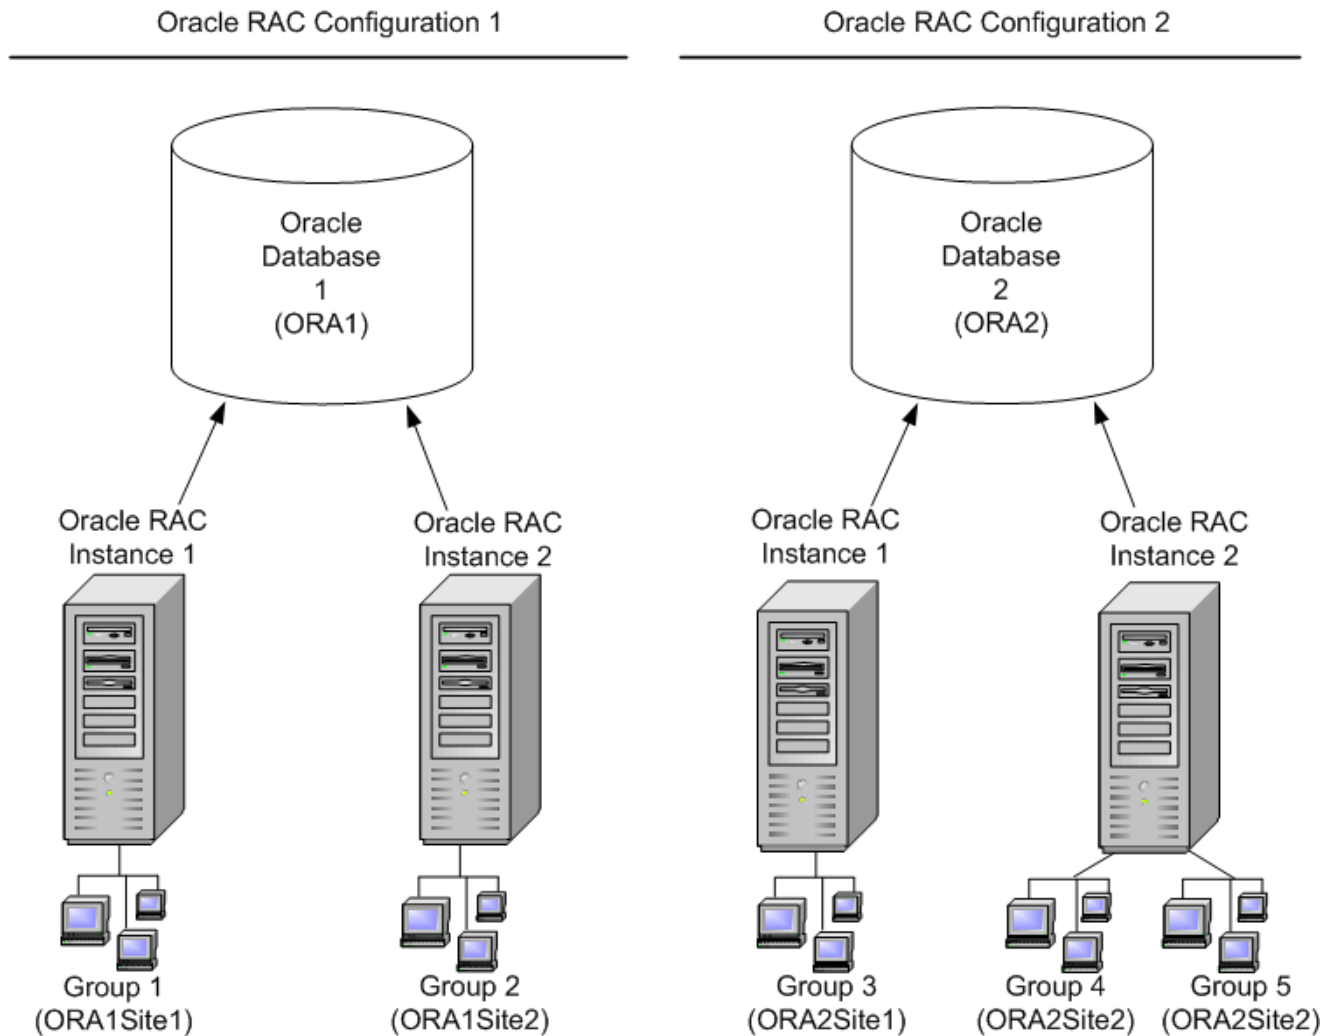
Oracle RAC Configuration 1

Oracle Database 1 (ORA1)

Oracle RAC Instance 1

Oracle RAC Instance 2

Group 1 (ORA1Site1)

Group 2 (ORA1Site2)

Oracle RAC Configuration 2

Oracle Database 2 (ORA2)

Oracle RAC Instance 1

Oracle RAC Instance 2

Group 3 (ORA2Site1)

Group 4 (ORA2Site2)

Group 5 (ORA2Site2)